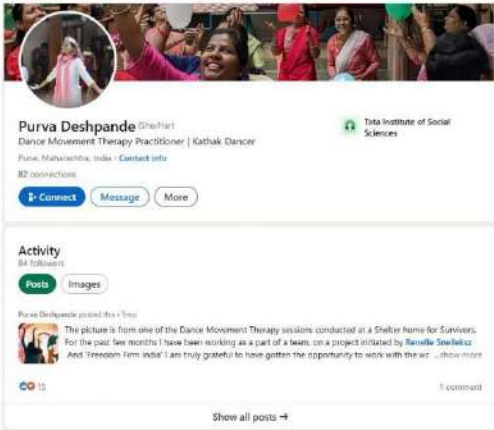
Purva Deshpande She/Her

Dance Movement Therapy Practitioner | Kathak Dancer

Pune, Maharashtra, India · Contact info

82 connections

Connect

Message

More

Tata Institute of Social Sciences

Activity

84 followers

Posts

Images

Purva Deshpande posted this · 5mo

The picture is from one of the Dance Movement Therapy sessions conducted at a Shelter home for Survivors. For the past few months I have been working as a part of a team, on a project initiated by Renelle Snelleksz And 'Freedom Firm India' I am truly grateful to have gotten the opportunity to work with the w... show more

15

1 comment

Show all posts →